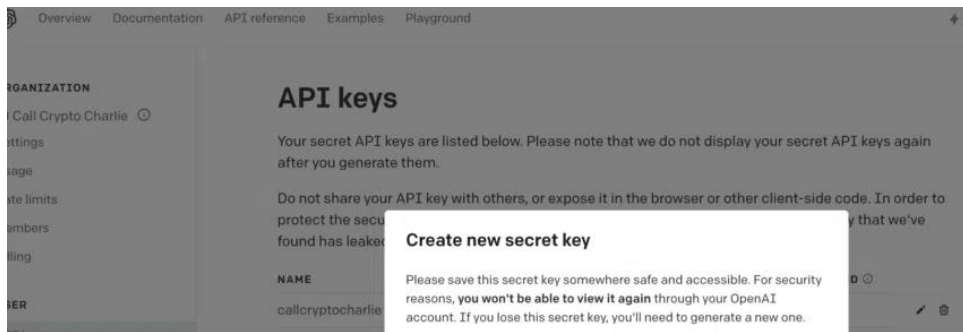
Overview Documentation API reference Examples Playground

RGANIZATION
Call Crypto Charlie
ttings
sage
te limits
embers
lling
SER

API keys

Your secret API keys are listed below. Please note that we do not display your secret API keys again after you generate them.

Do not share your API key with others, or expose it in the browser or other client-side code. In order to protect the secu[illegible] y that we've found has leake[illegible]

NAME
callcryptocharlie
D

Create new secret key

Please save this secret key somewhere safe and accessible. For security reasons, **you won't be able to view it again** through your OpenAI account. If you lose this secret key, you'll need to generate a new one.